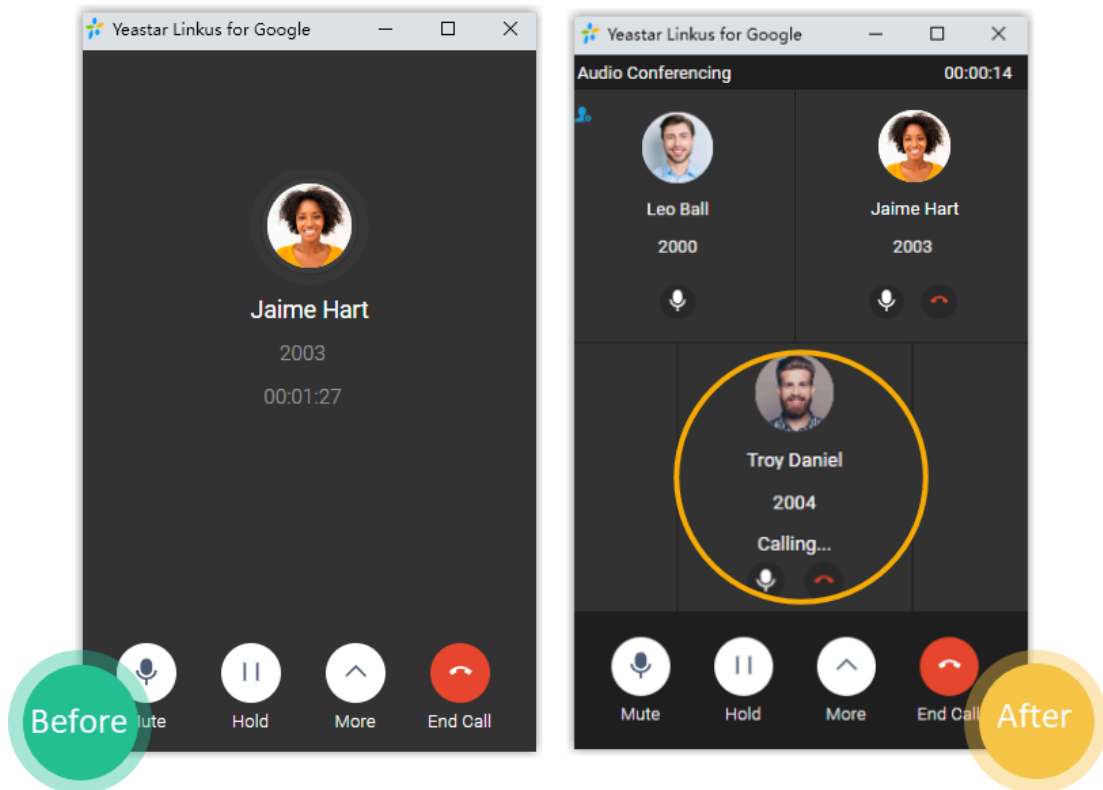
Yeastar Linkus for Google

Jaime Hart

2003

00:01:27

Mute

Hold

More

End Call

Before

Yeastar Linkus for Google

Audio Conferencing

00:00:14

Leo Ball

2000

Jaime Hart

2003

Troy Daniel

2004

Calling...

Mute

Hold

More

End Call

After